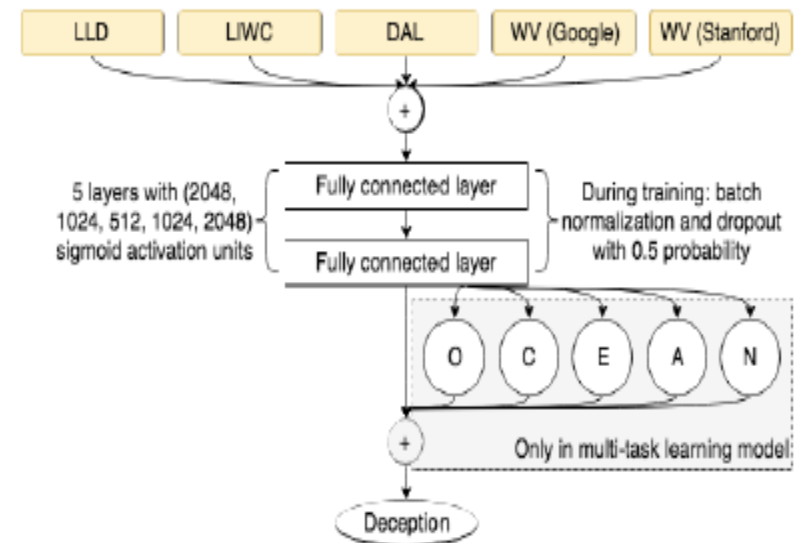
LLD

LIWC

DAL

WV (Google)

WV (Stanford)

+

5 layers with (2048, 1024, 512, 1024, 2048) sigmoid activation units

Fully connected layer

Fully connected layer

During training: batch normalization and dropout with 0.5 probability

O

C

E

A

N

+

Only in multi-task learning model

Deception